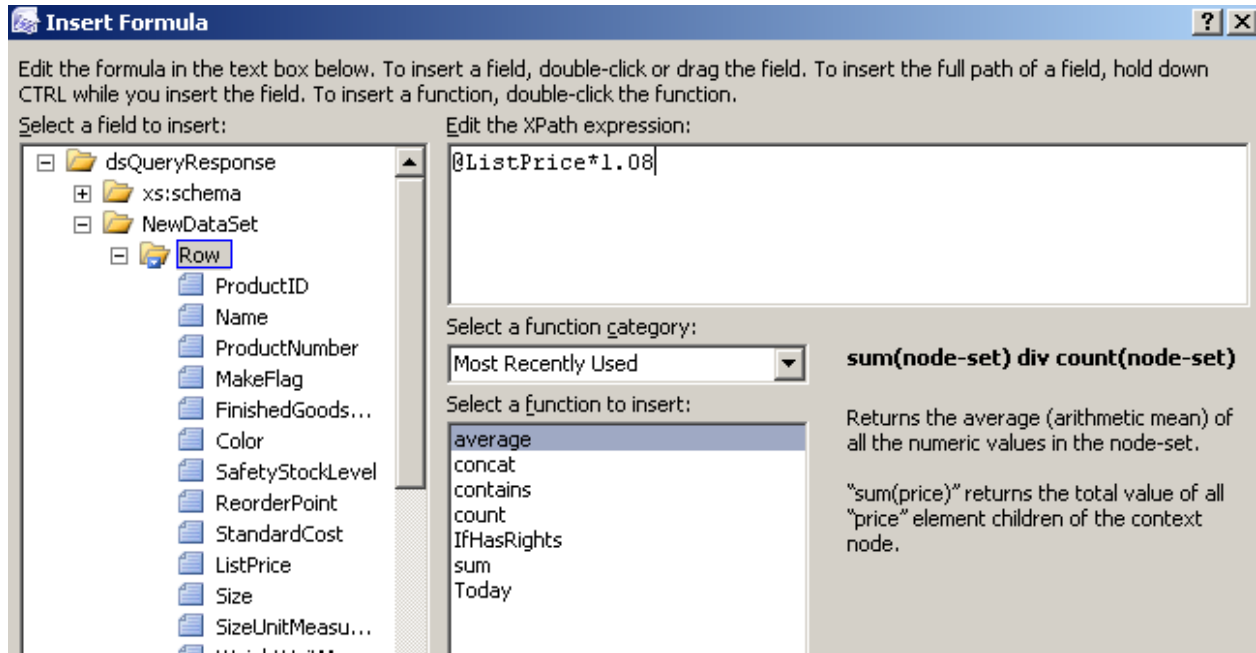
Insert Formula

?

Edit the formula in the text box below. To insert a field, double-click or drag the field. To insert the full path of a field, hold down CTRL while you insert the field. To insert a function, double-click the function.

Select a field to insert:

dsQueryResponse
xs:schema
NewDataSet
Row
ProductID
Name
ProductNumber
MakeFlag
FinishedGoods...
Color
SafetyStockLevel
ReorderPoint
StandardCost
ListPrice
Size
SizeUnitMeasu...
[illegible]

Edit the XPath expression:

@ListPrice*1.08

Select a function category:

Most Recently Used

Select a function to insert:

average
concat
contains
count
IfHasRights
sum
Today

sum(node-set) div count(node-set)

Returns the average (arithmetic mean) of all the numeric values in the node-set.

"sum(price)" returns the total value of all "price" element children of the context node.